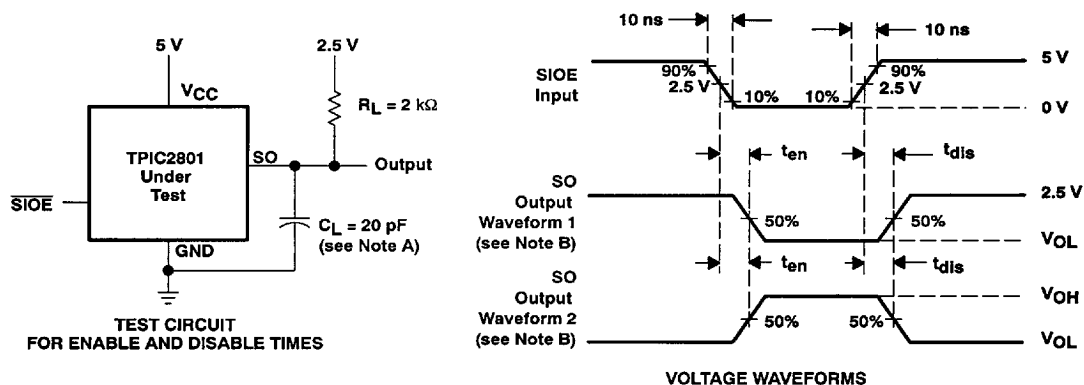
5 V

$V_{CC}$

2.5 V

$R_L = 2\ k\Omega$

TPIC2801 Under Test

SO

Output

$\overline{SIOE}$

$C_L = 20\ pF$ (see Note A)

GND

TEST CIRCUIT FOR ENABLE AND DISABLE TIMES

10 ns

10 ns

SIOE Input

90%

2.5 V

10%

10%

90%

2.5 V

5 V

0 V

$t_{en}$

$t_{dis}$

SO Output Waveform 1 (see Note B)

50%

50%

2.5 V

$V_{OL}$

$t_{en}$

$t_{dis}$

SO Output Waveform 2 (see Note B)

50%

50%

$V_{OH}$

$V_{OL}$

VOLTAGE WAVEFORMS